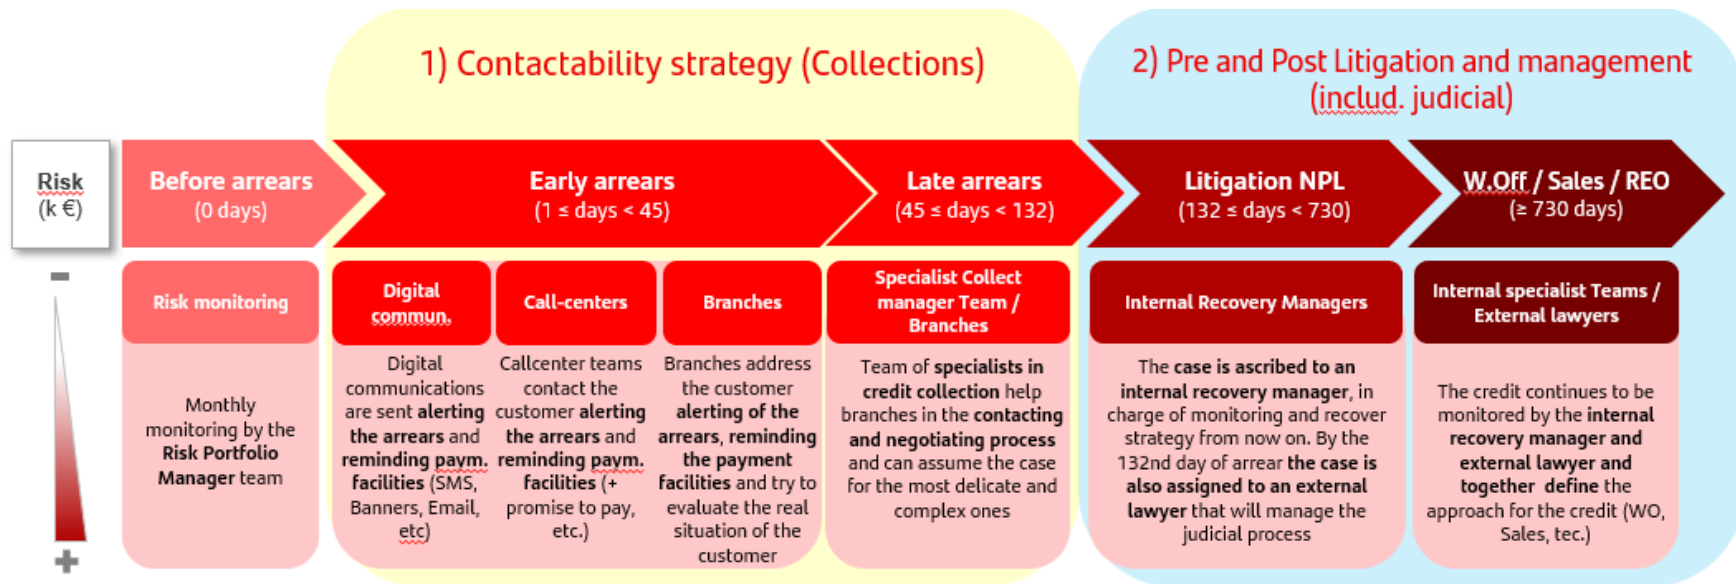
1) Contactability strategy (Collections)

2) Pre and Post Litigation and management (includ. judicial)

Risk (k €)

-

+

Before arrears (0 days)

Early arrears ($1 \leq$ days < 45)

Late arrears ($45 \leq$ days < 132)

Litigation NPL ($132 \leq$ days < 730)

W.Off / Sales / REO ($\geq$ 730 days)

Risk monitoring

Monthly monitoring by the Risk Portfolio Manager team

Digital commun.

Digital communications are sent alerting the arrears and reminding paym. facilities (SMS, Banners, Email, etc)

Call-centers

Callcenter teams contact the customer alerting the arrears and reminding paym. facilities (+ promise to pay, etc.)

Branches

Branches address the customer alerting of the arrears, reminding the payment facilities and try to evaluate the real situation of the customer

Specialist Collect manager Team / Branches

Team of specialists in credit collection help branches in the contacting and negotiating process and can assume the case for the most delicate and complex ones

Internal Recovery Managers

The case is ascribed to an internal recovery manager, in charge of monitoring and recover strategy from now on. By the 132nd day of arrear the case is also assigned to an external lawyer that will manage the judicial process

Internal specialist Teams / External lawyers

The credit continues to be monitored by the internal recovery manager and external lawyer and together define the approach for the credit (WO, Sales, tec.)